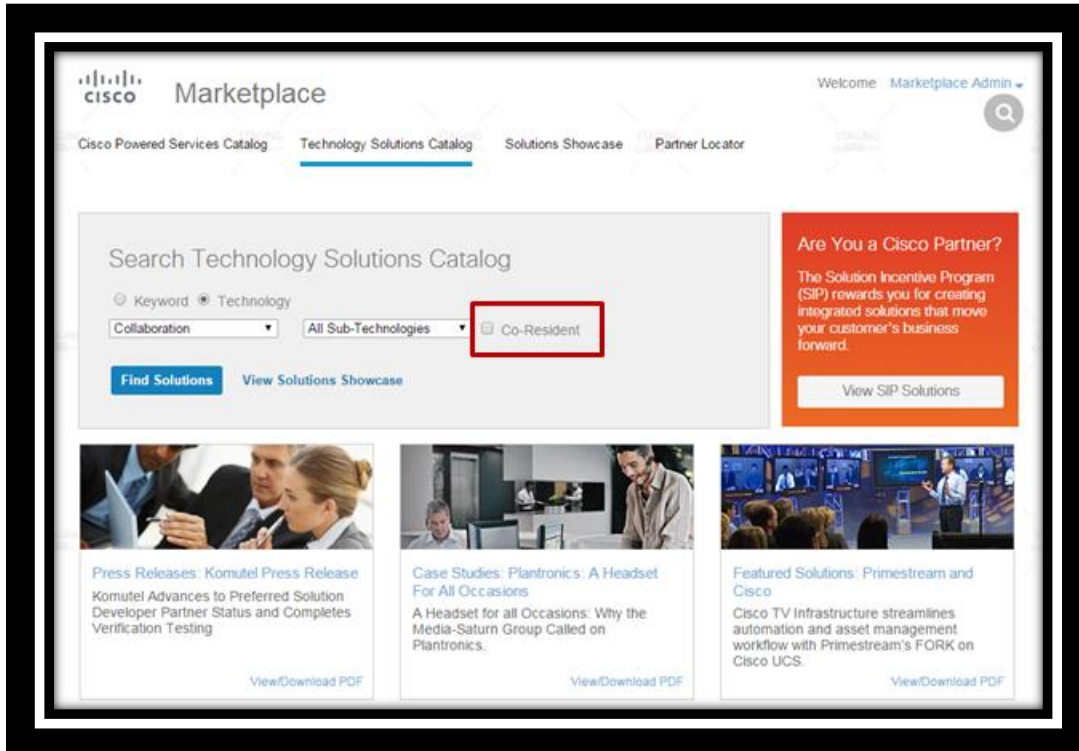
cisco Marketplace

Welcome Marketplace Admin

Cisco Powered Services Catalog Technology Solutions Catalog Solutions Showcase Partner Locator

Search Technology Solutions Catalog

Keyword Technology

Collaboration

All Sub-Technologies

Co-Resident

Find Solutions View Solutions Showcase

Are You a Cisco Partner?

The Solution Incentive Program (SIP) rewards you for creating integrated solutions that move your customer's business forward.

View SIP Solutions

Press Releases: Komutel Press Release

Komutel Advances to Preferred Solution Developer Partner Status and Completes Verification Testing

View/Download PDF

Case Studies: Plantronics: A Headset For All Occasions

A Headset for all Occasions: Why the Media-Saturn Group Called on Plantronics.

View/Download PDF

Featured Solutions: Primestream and Cisco

Cisco TV Infrastructure streamlines automation and asset management workflow with Primestream's FORK on Cisco UCS.

View/Download PDF